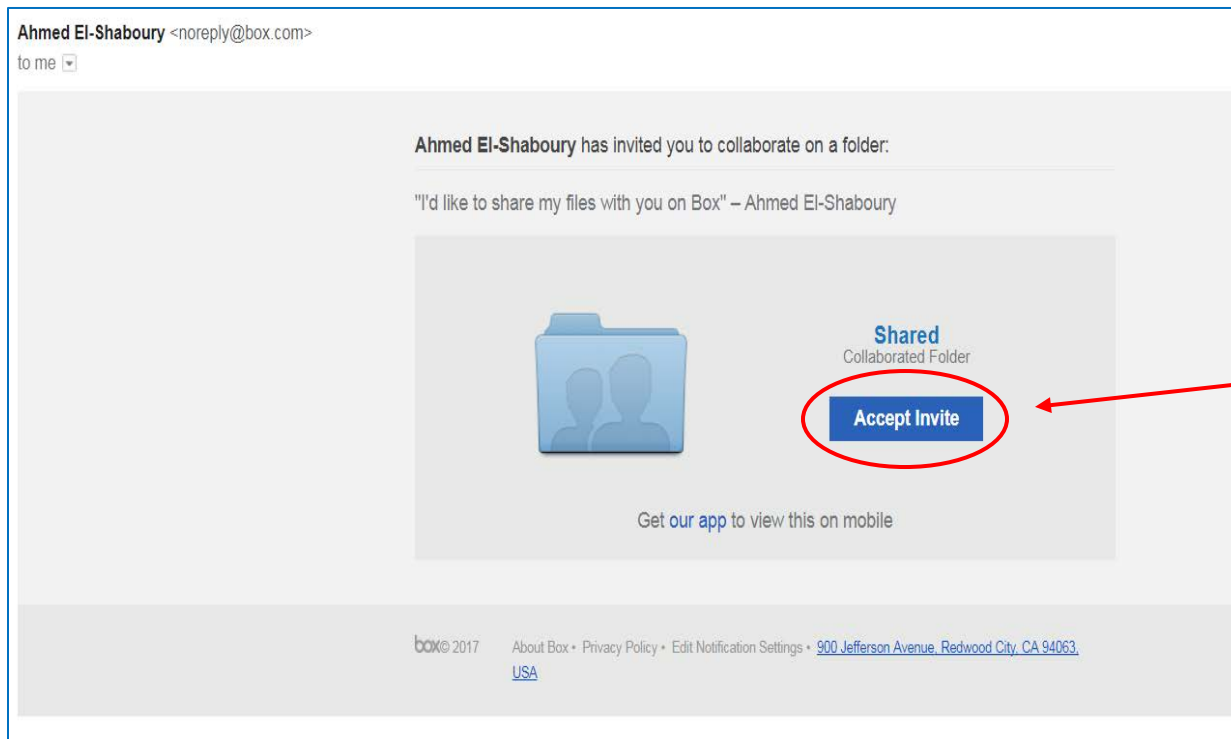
Ahmed El-Shaboury <noreply@box.com>
to me

Ahmed El-Shaboury has invited you to collaborate on a folder:

"I'd like to share my files with you on Box" – Ahmed El-Shaboury

Shared
Collaborated Folder

Accept Invite

Get our app to view this on mobile

box © 2017 About Box • Privacy Policy • Edit Notification Settings • 900 Jefferson Avenue, Redwood City, CA 94063, USA